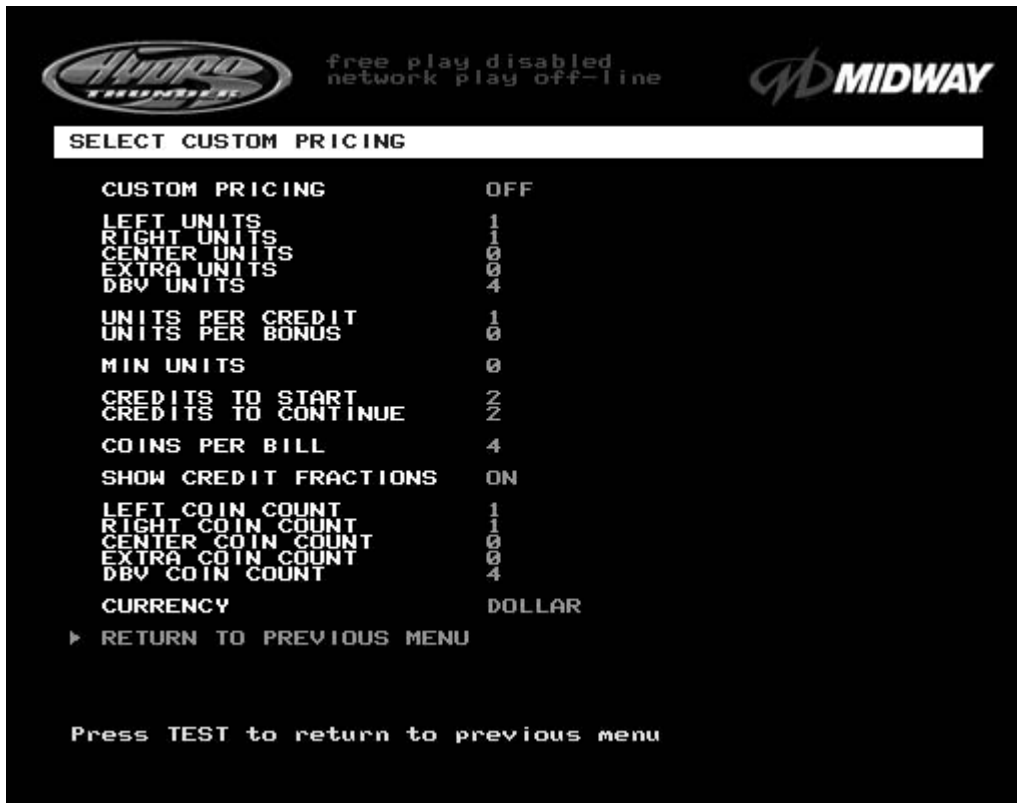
Hydro Thunder

free play disabled
network play off-line

MIDWAY

SELECT CUSTOM PRICING

| | |
|---|---|
| CUSTOM PRICING | OFF |
| LEFT UNITS | 1 |
| RIGHT UNITS | 1 |
| CENTER UNITS | 0 |
| EXTRA UNITS | 0 |
| DBV UNITS | 4 |
| UNITS PER CREDIT | 1 |
| UNITS PER BONUS | 0 |
| MIN UNITS | 0 |
| CREDITS TO START | 2 |
| CREDITS TO CONTINUE | 2 |
| COINS PER BILL | 4 |
| SHOW CREDIT FRACTIONS | ON |
| LEFT COIN COUNT | 1 |
| RIGHT COIN COUNT | 1 |
| CENTER COIN COUNT | 0 |
| EXTRA COIN COUNT | 0 |
| DBV COIN COUNT | 4 |
| CURRENCY | DOLLAR |

► RETURN TO PREVIOUS MENU

Press TEST to return to previous menu